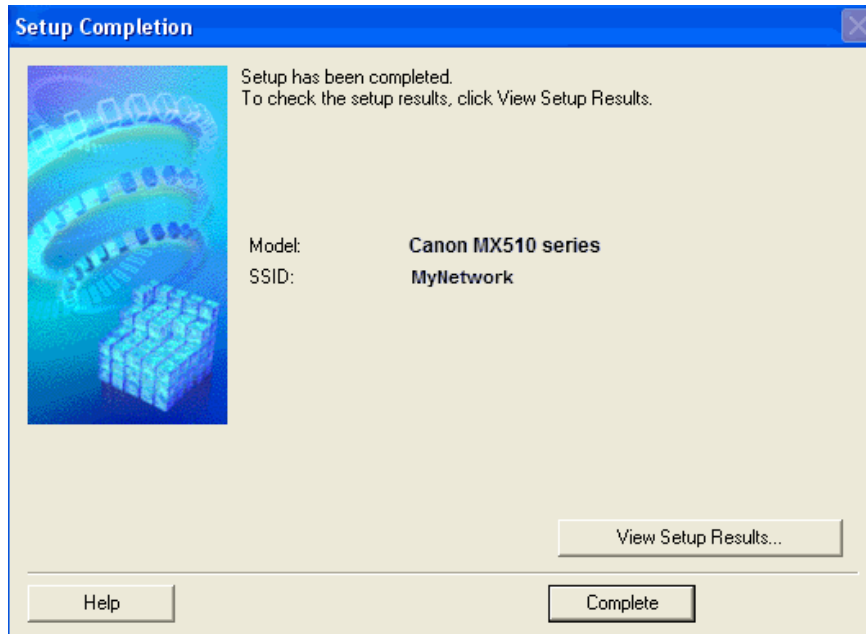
Setup Completion

Setup has been completed.
To check the setup results, click View Setup Results.

| Model: | Canon MX510 series |
|---|---|
| SSID: | MyNetwork |

View Setup Results...

Help

Complete